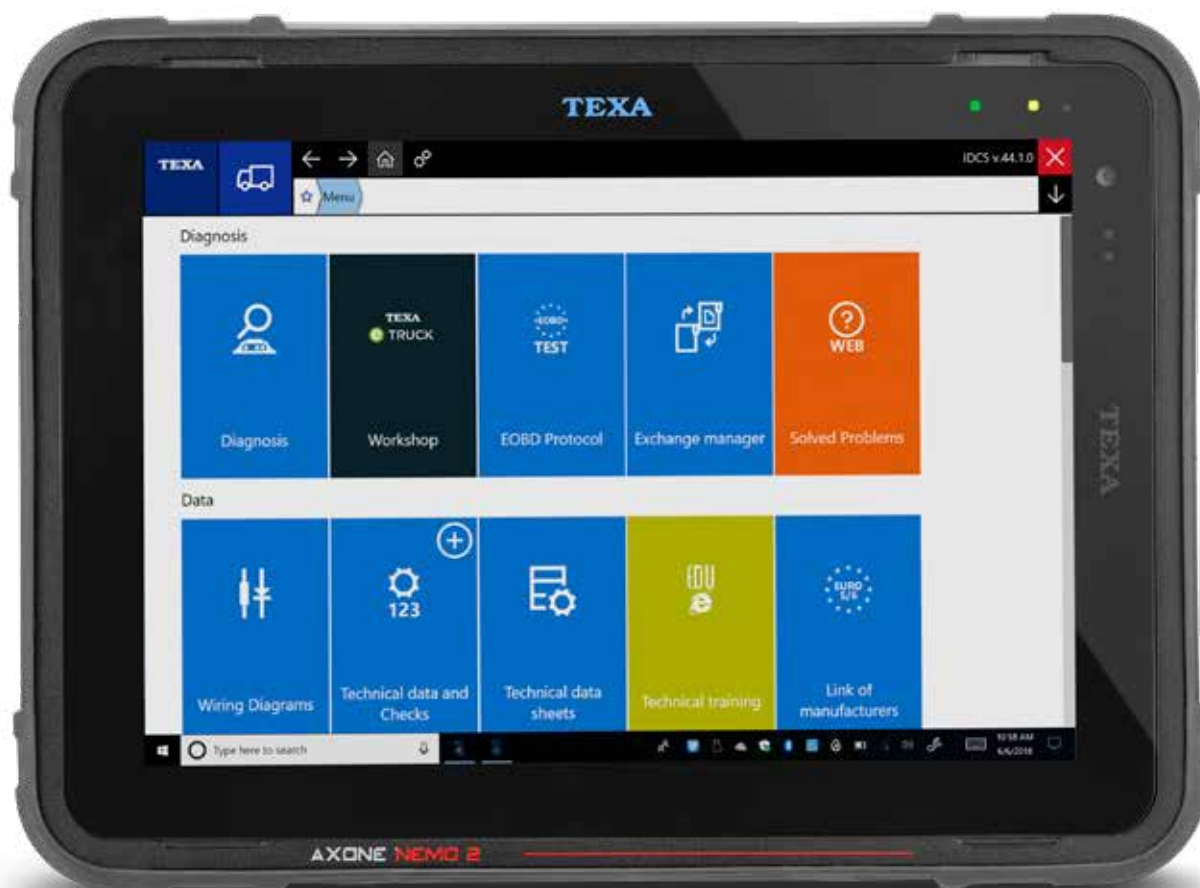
TEXA

TEXA

IDCS v.44.1.0

Menu

Diagnosis

Diagnosis

TEXA TRUCK

Workshop

EOBD TEST

EOBD Protocol

Exchange manager

WEB

Solved Problems

Data

Wiring Diagrams

123

Technical data and Checks

Technical data sheets

EDU

Technical training

EURO 5/6

Link of manufacturers

Type here to search

10:58 AM
6/6/2018

TEXA

AXONE NEMO 2